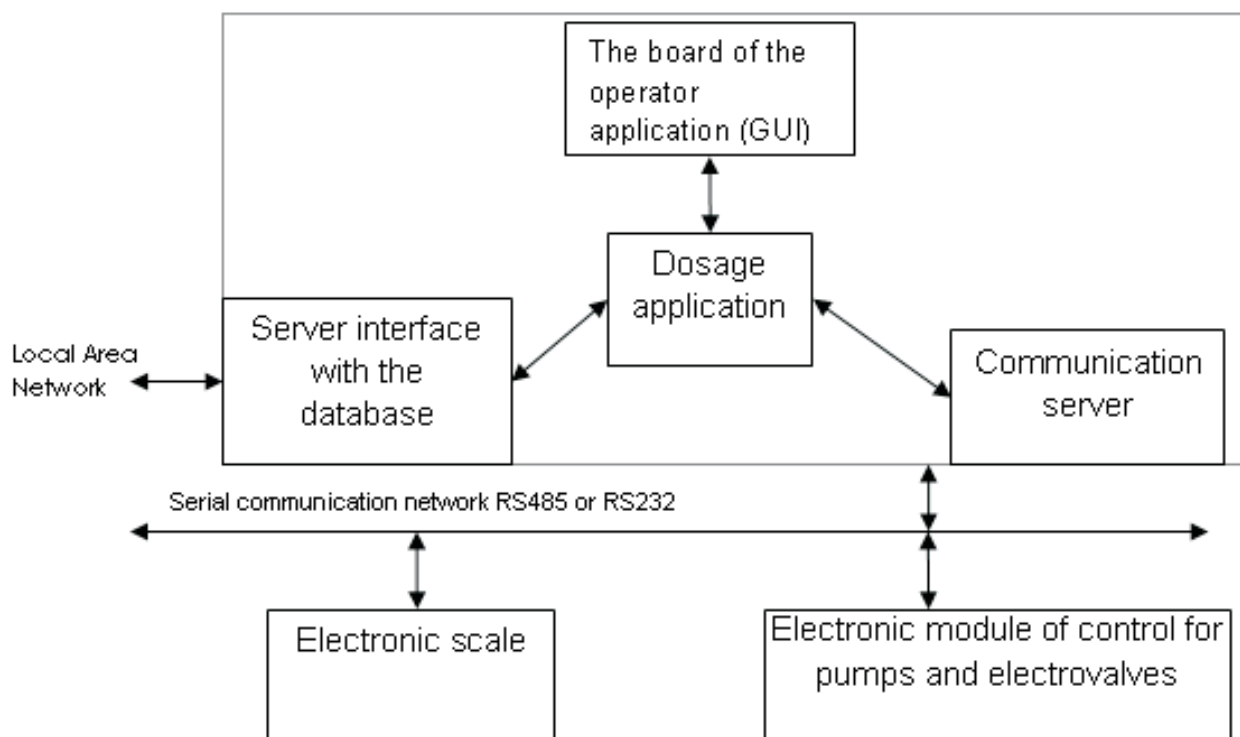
The board of the operator application (GUI)

Dosage application

Server interface with the database

Local Area Network

Communication server

Serial communication network RS485 or RS232

Electronic scale

Electronic module of control for pumps and electrovalves